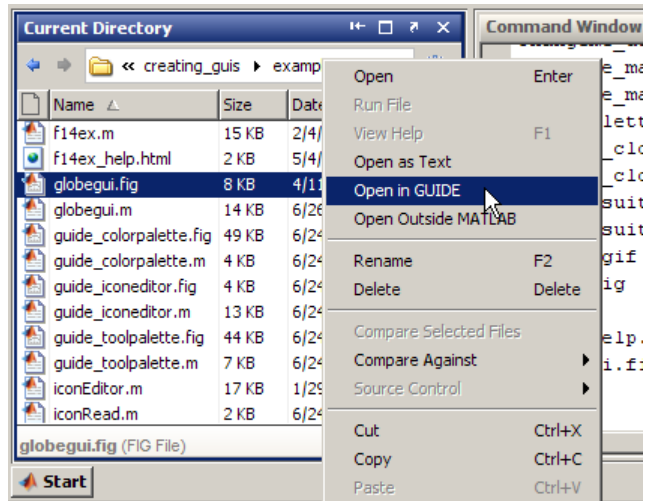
Current Directory

« creating_guis ▸ examp

| Name | Size | Date |
|---|---|---|
| f14ex.m | 15 KB | 2/4/ |
| f14ex_help.html | 2 KB | 5/4/ |
| globegui.fig | 8 KB | 4/11 |
| globegui.m | 14 KB | 6/26 |
| guide_colorpalette.fig | 49 KB | 6/24 |
| guide_colorpalette.m | 4 KB | 6/24 |
| guide_iconeditor.fig | 4 KB | 6/24 |
| guide_iconeditor.m | 13 KB | 6/24 |
| guide_toolpalette.fig | 44 KB | 6/24 |
| guide_toolpalette.m | 7 KB | 6/24 |
| iconEditor.m | 17 KB | 1/29 |
| iconRead.m | 2 KB | 6/24 |

globegui.fig (FIG File)

Start

Open Enter
Run File
View Help F1
Open as Text
Open in GUIDE
Open Outside MATLAB
Rename F2
Delete Delete
Compare Selected Files
Compare Against
Source Control
Cut Ctrl+X
Copy Ctrl+C
Paste Ctrl+V

Command Window
e_m
e_m
lett
_clo
_clo
suit
suit
gif
ig
elp.
i.f